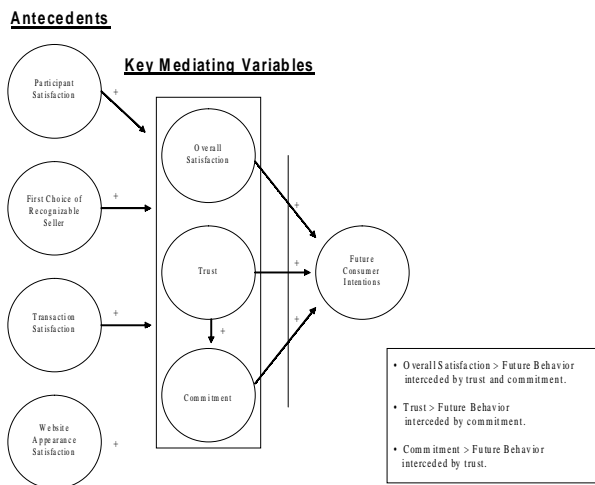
Antecedents

Key Mediating Variables

Participant Satisfaction

+

First Choice of Recognizable Seller

+

Transaction Satisfaction

+

Website Appearance Satisfaction

+

Overall Satisfaction

Trust

+

Commitment

+

+

+

Future Consumer Intentions

• Overall Satisfaction > Future Behavior interceded by trust and commitment.

• Trust > Future Behavior interceded by commitment.

• Commitment > Future Behavior interceded by trust.